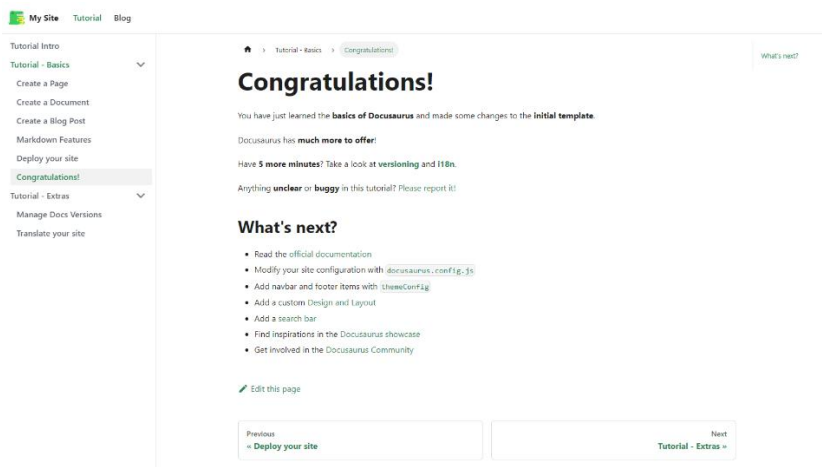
My Site Tutorial Blog

Tutorial Intro
Tutorial - Basics
Create a Page
Create a Document
Create a Blog Post
Markdown Features
Deploy your site
Congratulations!
Tutorial - Extras
Manage Docs Versions
Translate your site

› Tutorial - Basics › Congratulations!

# Congratulations!

You have just learned the **basics of Docusaurus** and made some changes to the **initial template**.

Docusaurus has **much more to offer**!

Have **5 more minutes**? Take a look at **versioning** and **i18n**.

Anything **unclear** or **buggy** in this tutorial? Please report it!

## What's next?

- Read the official documentation
- Modify your site configuration with `docusaurus.config.js`
- Add navbar and footer items with `themeConfig`
- Add a custom Design and Layout
- Add a search bar
- Find inspirations in the Docusaurus showcase
- Get involved in the Docusaurus Community

Edit this page

Previous
« Deploy your site

Next
Tutorial - Extras »

What's next?